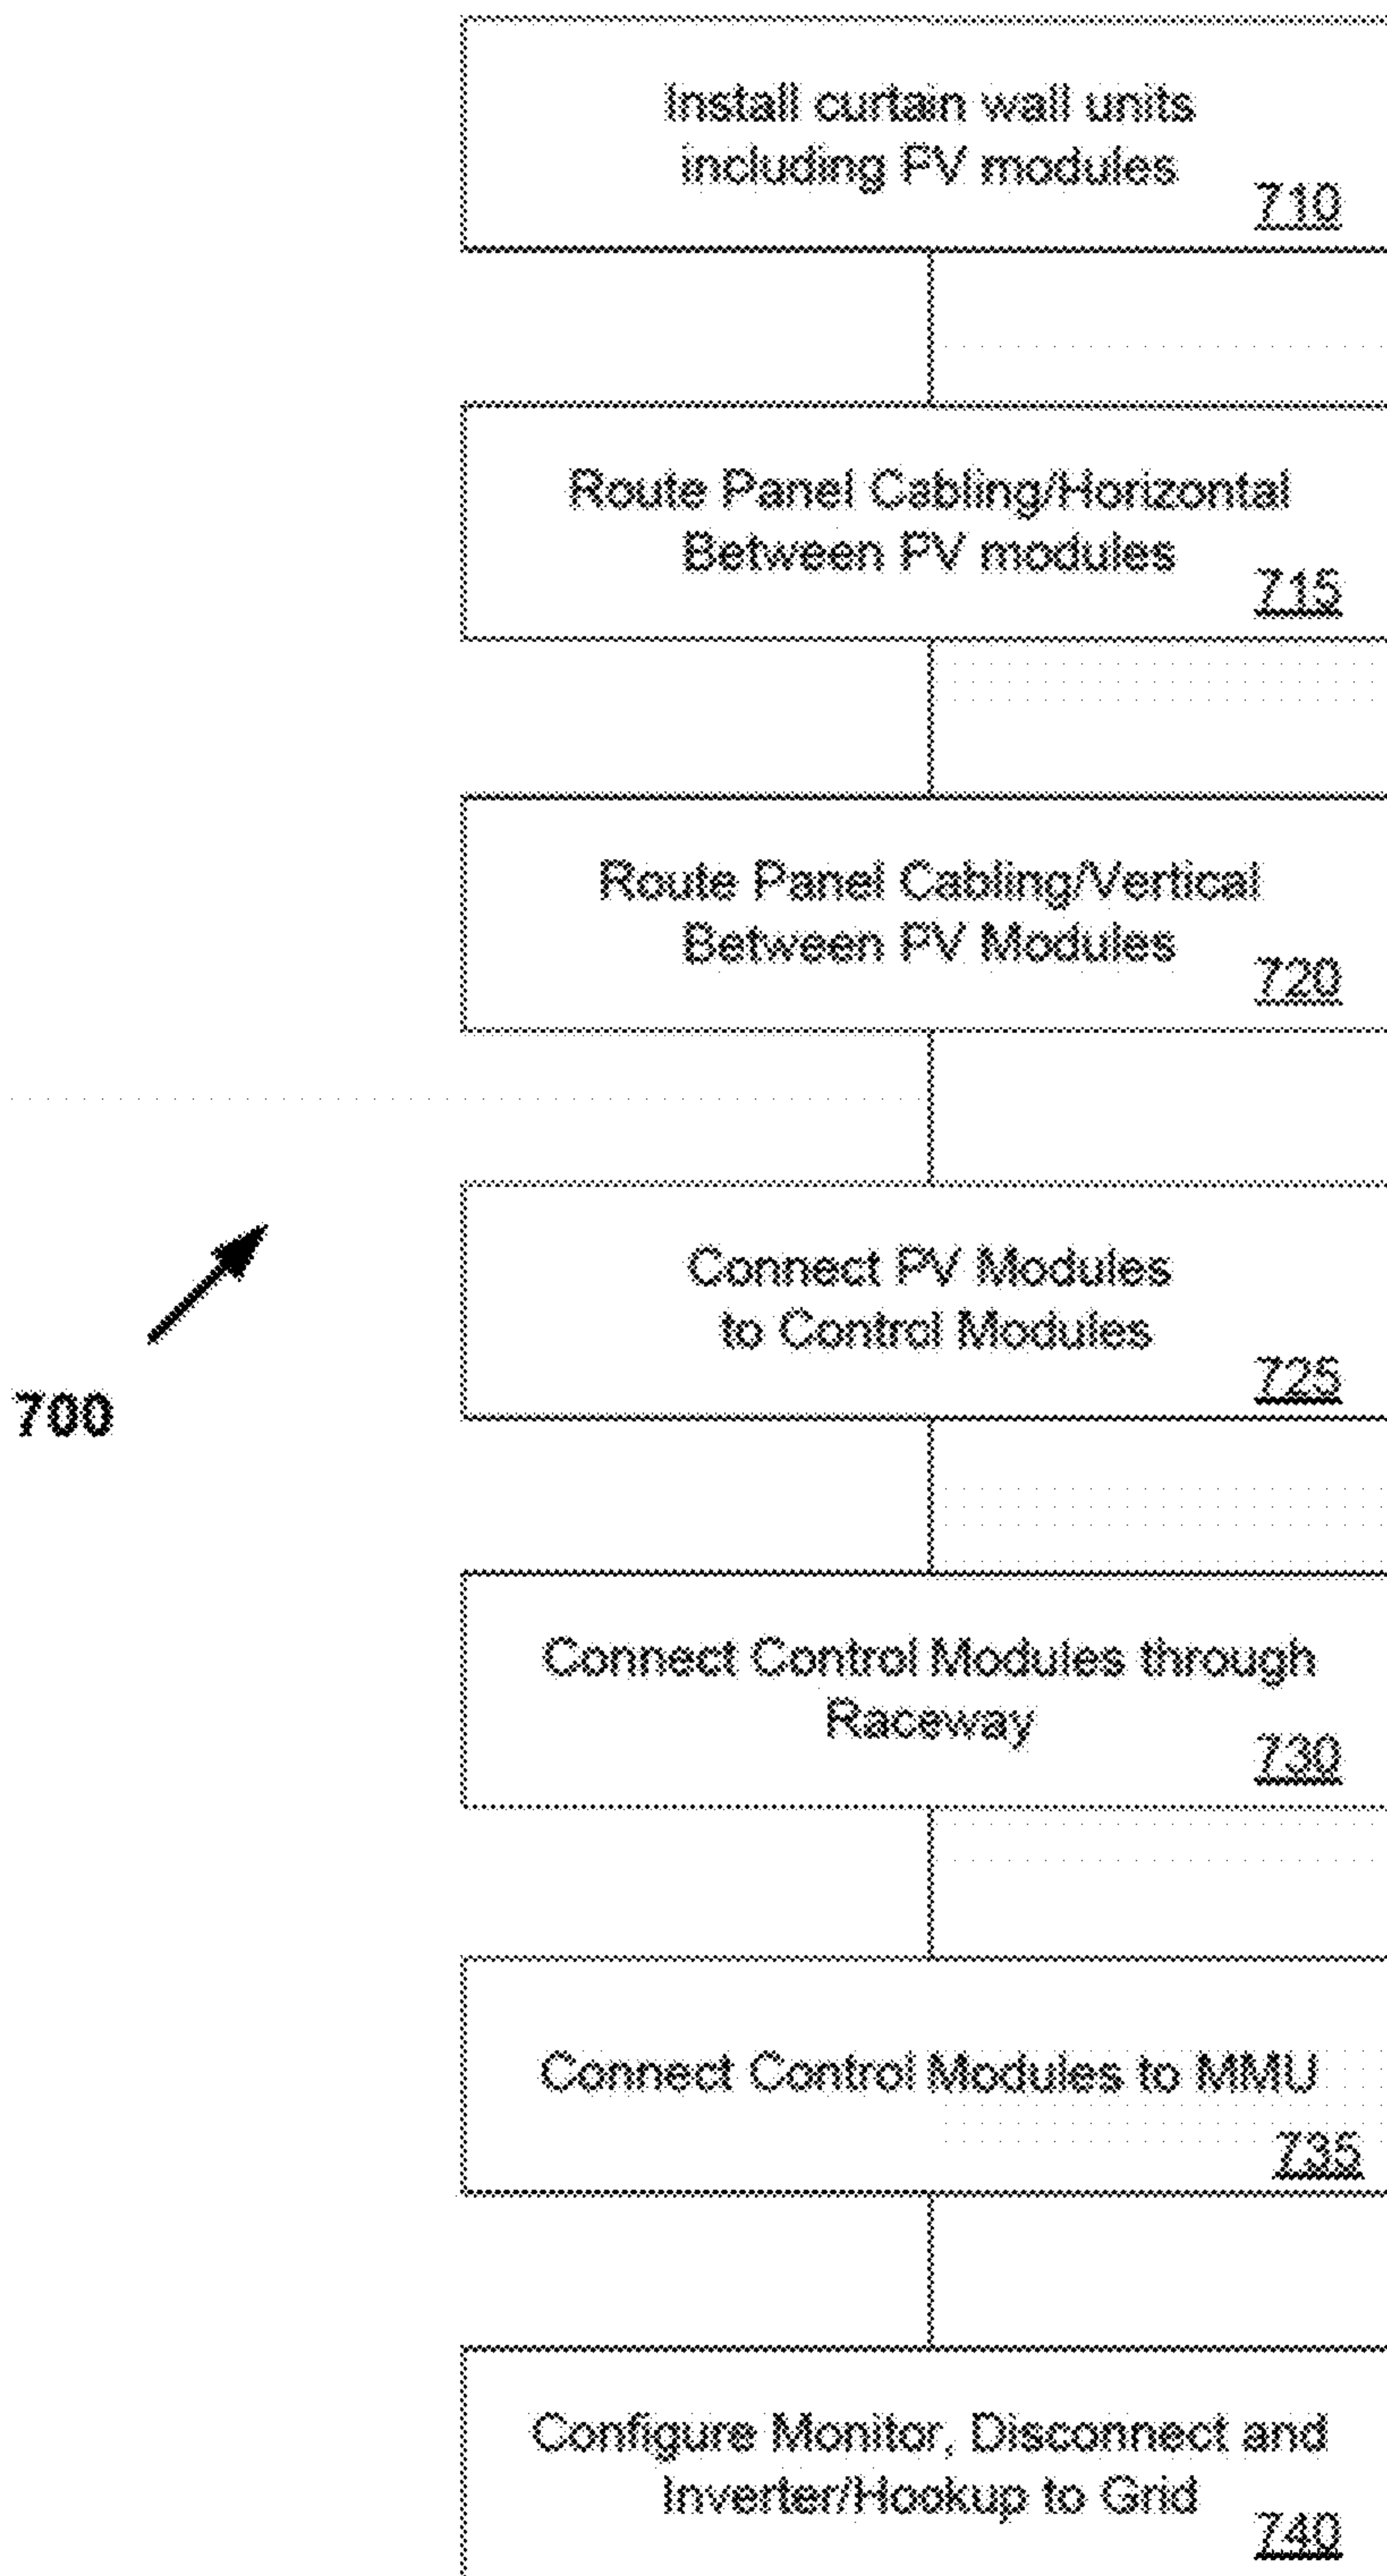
Install curtain wall units including PV modules 710

Route Panel Cabling/Horizontal Between PV modules 715

Route Panel Cabling/Vertical Between PV Modules 720

Connect PV Modules to Control Modules 725

Connect Control Modules through Raceway 730

Connect Control Modules to MMU 735

Configure Monitor, Disconnect and Inverter/Hookup to Grid 740

700